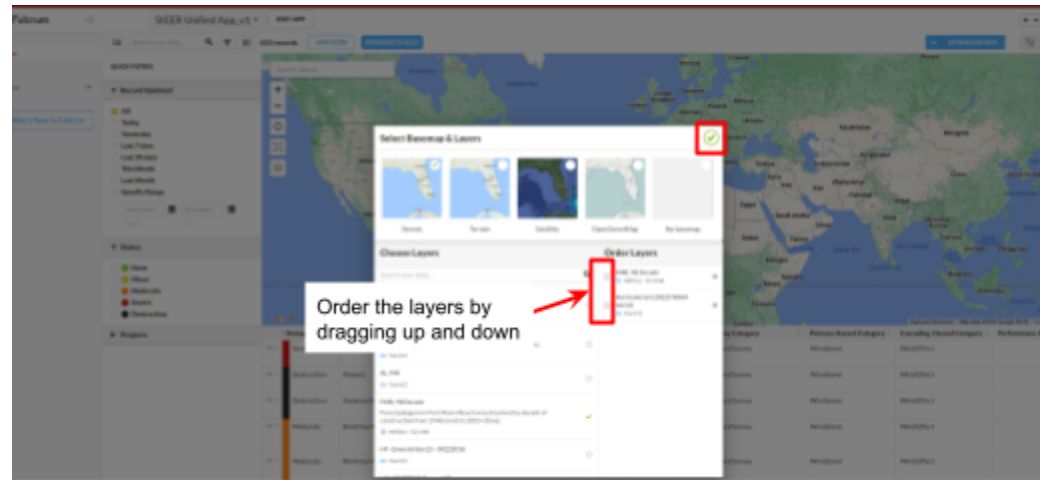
Fulcrum

GEER Unified App_v1

Select Basemap & Layers

Streets

Terrain

Satellite

OpenStreetMap

No basemap

Choose Layers

Order Layers

Order the layers by dragging up and down

Record Updated

All

Today

Yesterday

Status

None

Minor

Moderate

Severe

Destructive

Projects

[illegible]